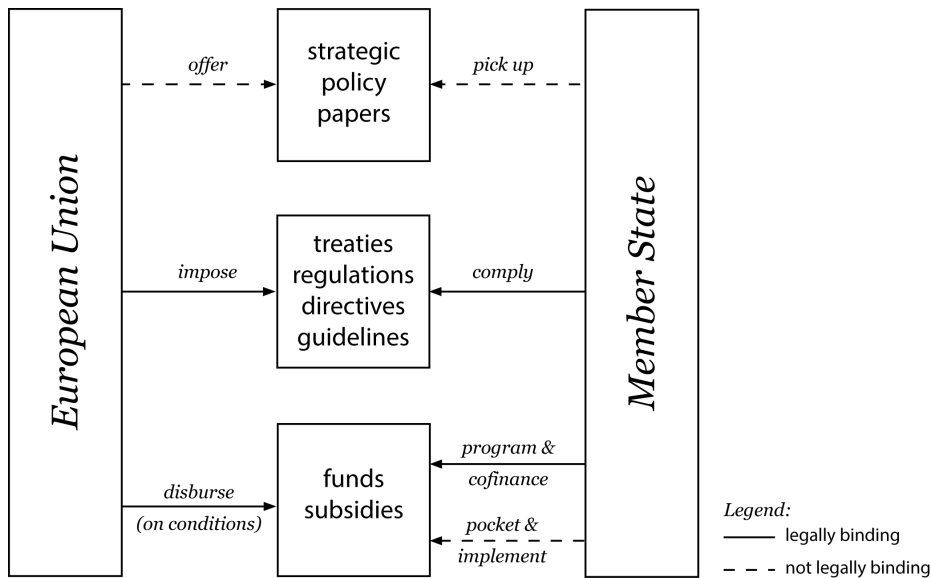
European Union

offer

strategic policy papers

pick up

impose

treaties
regulations
directives
guidelines

comply

disburse
(on conditions)

funds
subsidies

program &
cofinance

pocket &
implement

Member State

Legend:
legally binding
not legally binding